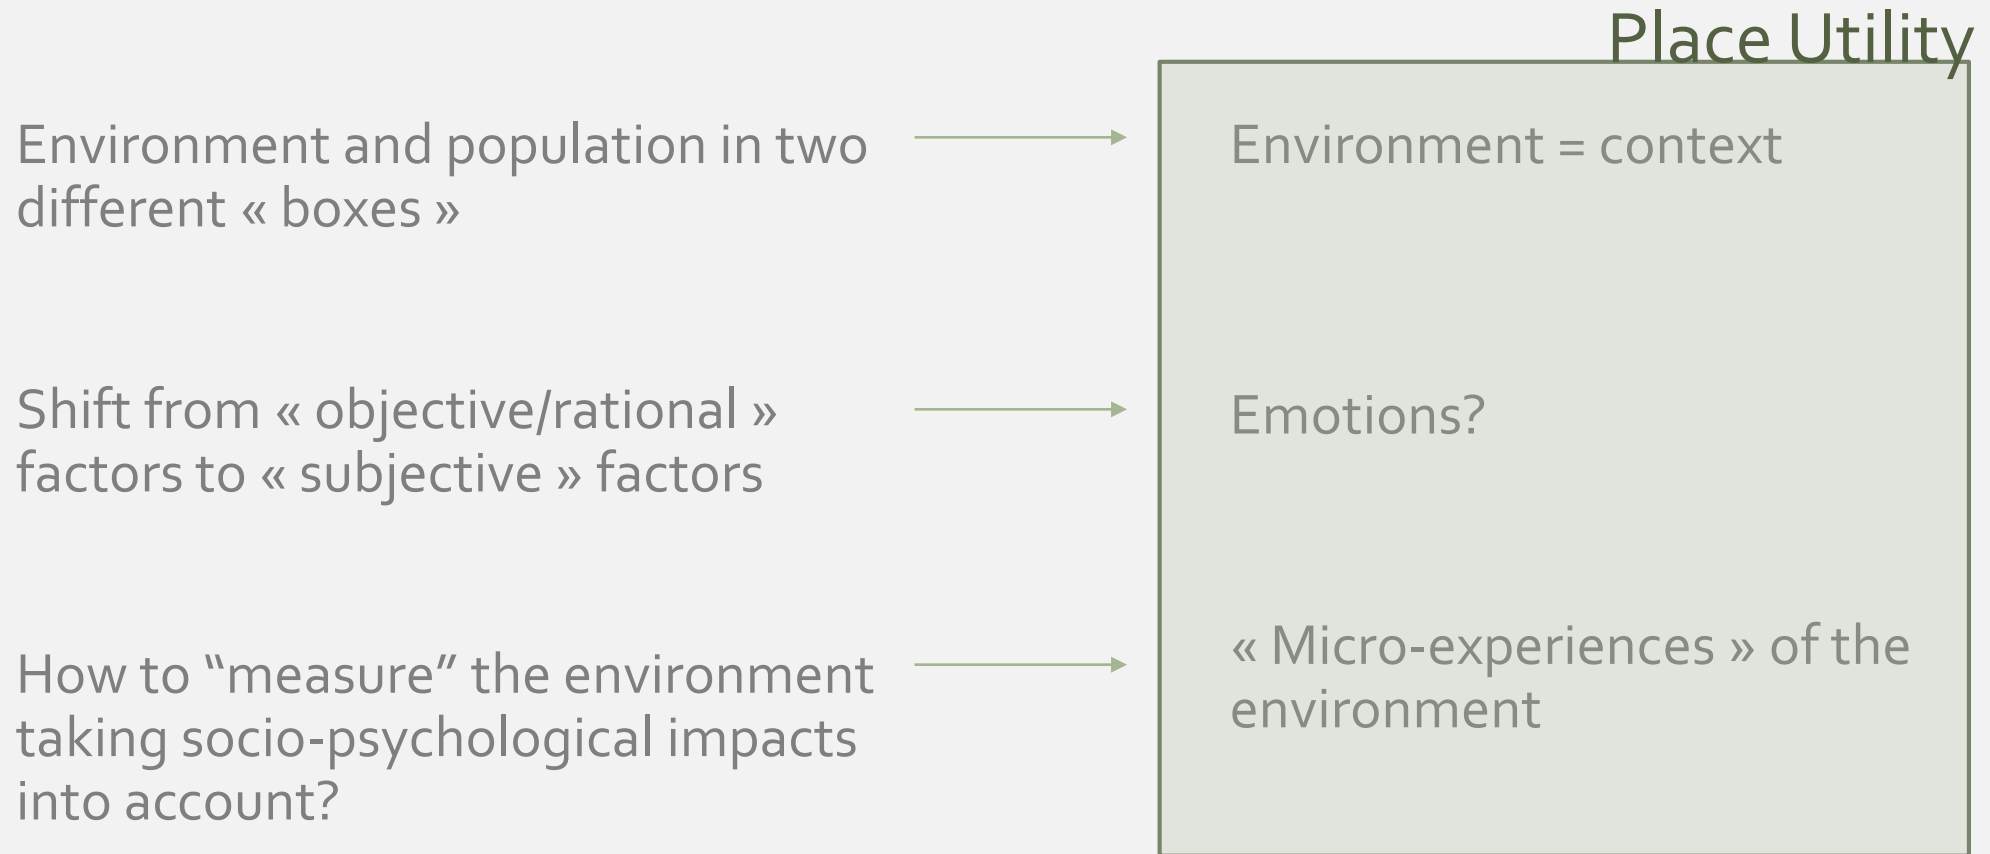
Place Utility

Environment and population in two different « boxes »

Environment = context

Shift from « objective/rational » factors to « subjective » factors

Emotions?

How to “measure” the environment taking socio-psychological impacts into account?

« Micro-experiences » of the environment